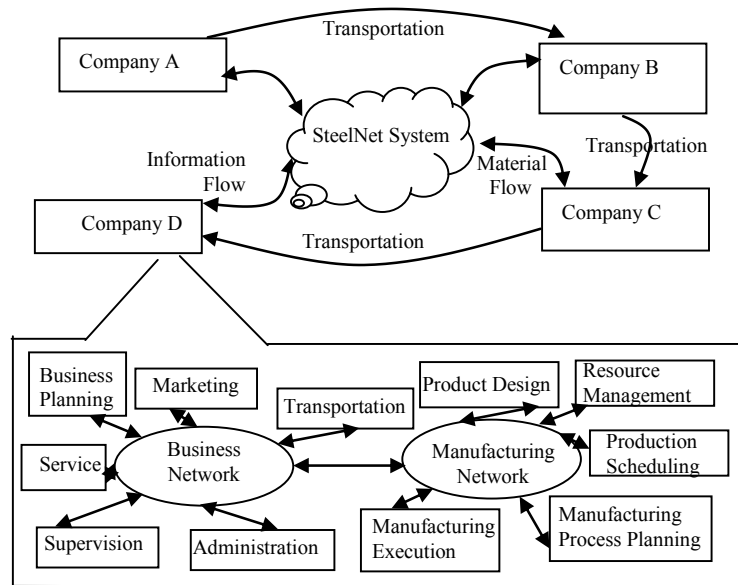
Transportation

Company A

Company B

SteelNet System

Information Flow

Material Flow

Transportation

Company D

Company C

Transportation

Business Planning

Marketing

Transportation

Product Design

Resource Management

Service

Business Network

Manufacturing Network

Production Scheduling

Supervision

Administration

Manufacturing Execution

Manufacturing Process Planning